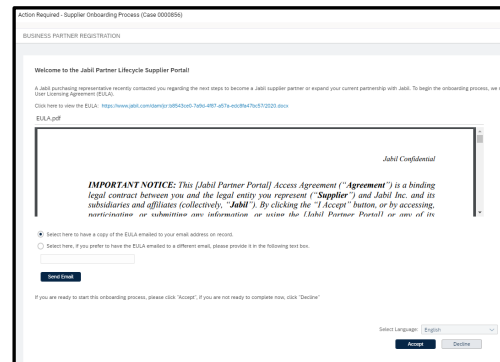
Action Required - Supplier Onboarding Process (Case 0000856)

BUSINESS PARTNER REGISTRATION

Welcome to the Jabil Partner Lifecycle Supplier Portal!

A Jabil purchasing representative recently contacted you regarding the next steps to become a Jabil supplier partner or expand your current partnership with Jabil. To begin the onboarding process, we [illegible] User Licensing Agreement (EULA).

Click here to view the EULA: https://www.jabil.com/dam/jcr:d8543ce0-7e8d-4f87-a57a-edcfffa47bc57/2020.docx

EULA.pdf

Jabil Confidential

IMPORTANT NOTICE: This [Jabil Partner Portal] Access Agreement ("Agreement") is a binding legal contract between you and the legal entity you represent ("Supplier") and Jabil Inc. and its subsidiaries and affiliates (collectively, "Jabil"). By clicking the "I Accept" button, or by accessing, participating or submitting any information or using the [Jabil Partner Portal] or any of its

Select here to have a copy of the EULA emailed to your email address on record.

Select here, if you prefer to have the EULA emailed to a different email, please provide it in the following text box.

Send Email

If you are ready to start this onboarding process, please click "Accept", if you are not ready to complete now, click "Decline"

Select Language: English

Accept

Decline